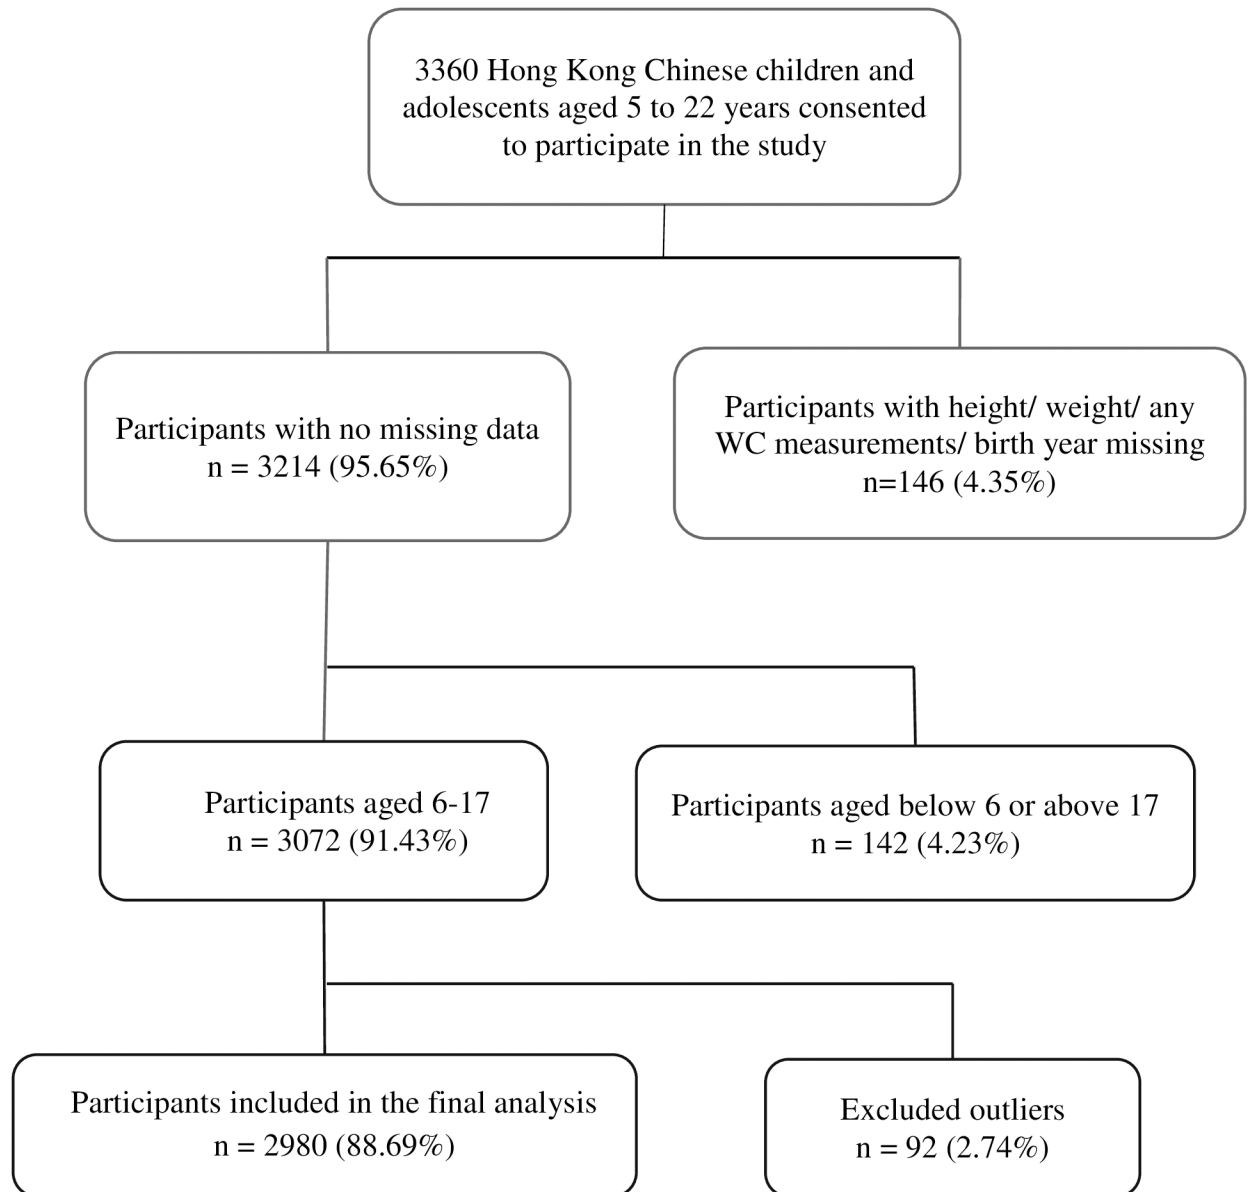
3360 Hong Kong Chinese children and adolescents aged 5 to 22 years consented to participate in the study

Participants with no missing data
n = 3214 (95.65%)

Participants with height/ weight/ any WC measurements/ birth year missing
n=146 (4.35%)

Participants aged 6-17
n = 3072 (91.43%)

Participants aged below 6 or above 17
n = 142 (4.23%)

Participants included in the final analysis
n = 2980 (88.69%)

Excluded outliers
n = 92 (2.74%)